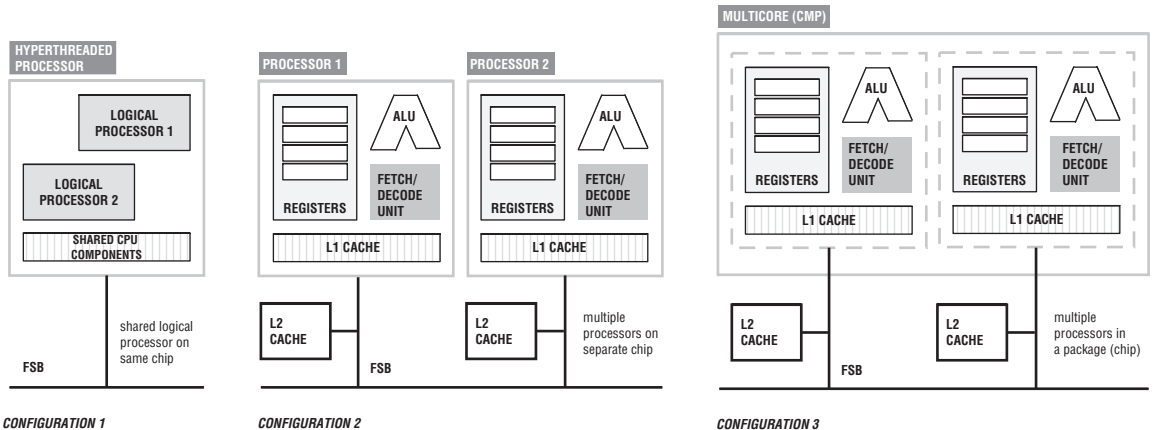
HYPERTHREADED PROCESSOR

LOGICAL PROCESSOR 1

LOGICAL PROCESSOR 2

SHARED CPU COMPONENTS

shared logical processor on same chip

FSB

CONFIGURATION 1

PROCESSOR 1

ALU

FETCH/ DECODE UNIT

REGISTERS

L1 CACHE

PROCESSOR 2

ALU

FETCH/ DECODE UNIT

REGISTERS

L1 CACHE

L2 CACHE

L2 CACHE

multiple processors on separate chip

FSB

CONFIGURATION 2

MULTICORE (CMP)

ALU

FETCH/ DECODE UNIT

REGISTERS

L1 CACHE

ALU

FETCH/ DECODE UNIT

REGISTERS

L1 CACHE

L2 CACHE

L2 CACHE

multiple processors in a package (chip)

FSB

CONFIGURATION 3